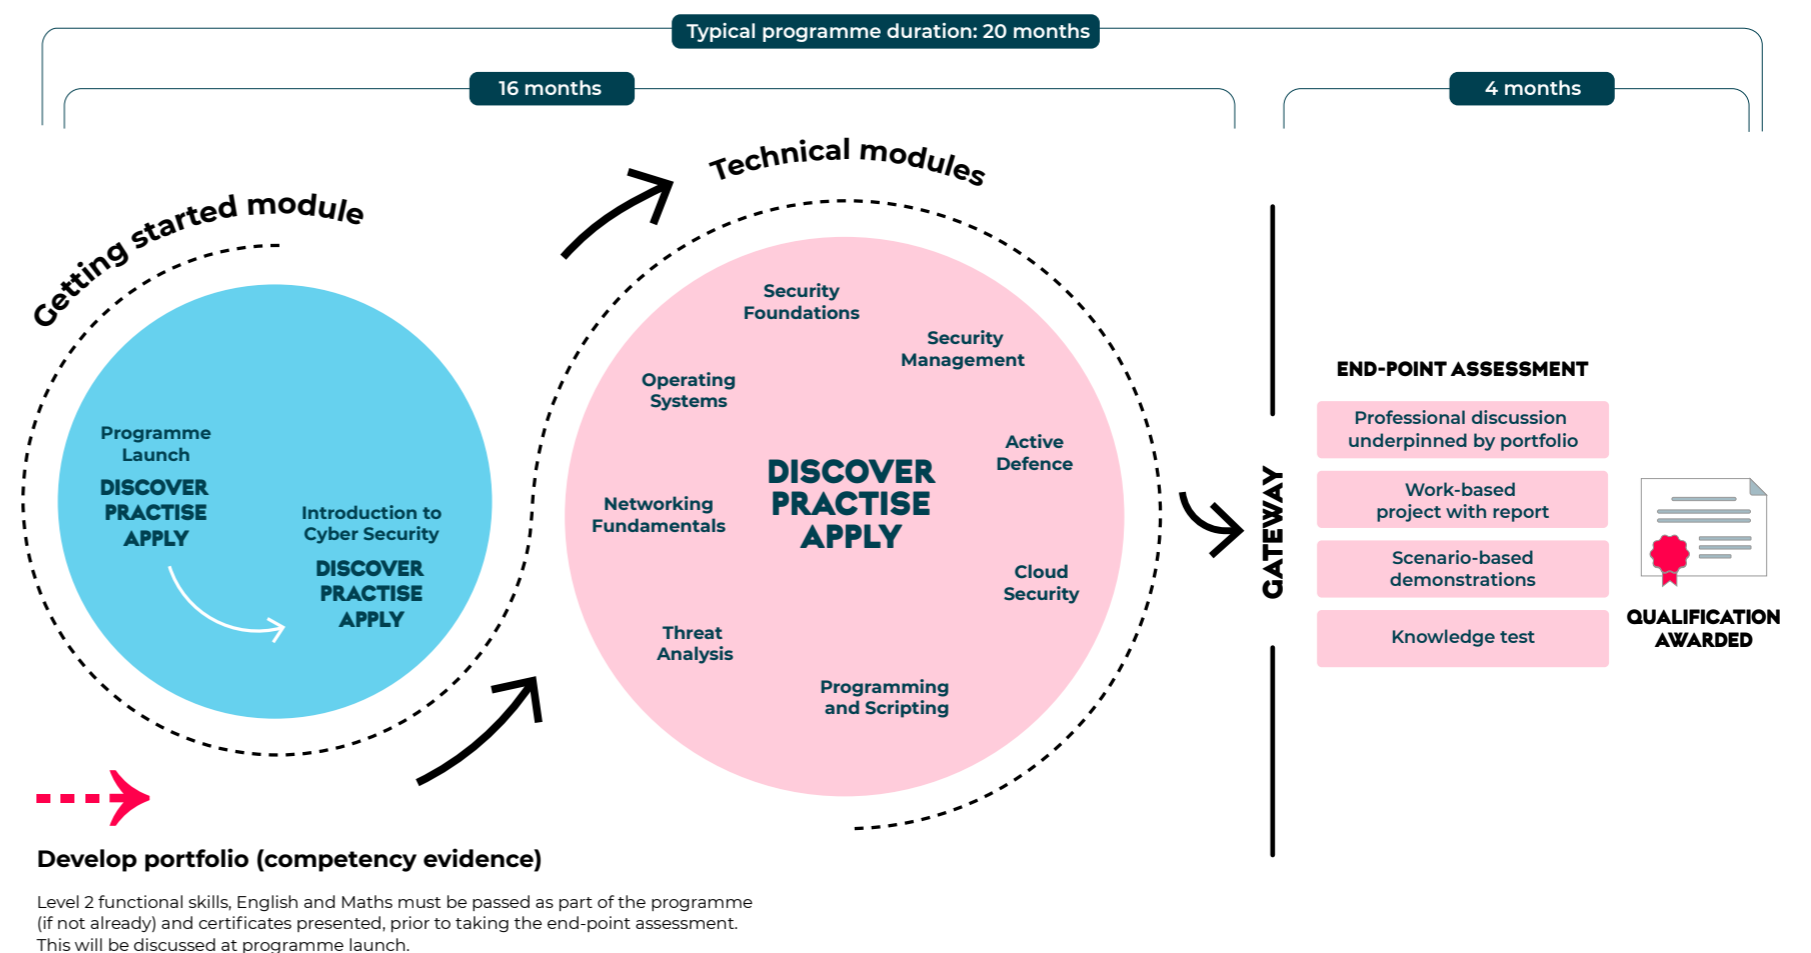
Typical programme duration: 20 months

16 months

4 months

Getting started module

Programme Launch

DISCOVER PRACTISE APPLY

Introduction to Cyber Security

DISCOVER PRACTISE APPLY

Technical modules

Security Foundations

Security Management

Operating Systems

Active Defence

DISCOVER PRACTISE APPLY

Networking Fundamentals

Cloud Security

Threat Analysis

Programming and Scripting

GATEWAY

END-POINT ASSESSMENT

Professional discussion underpinned by portfolio

Work-based project with report

Scenario-based demonstrations

Knowledge test

QUALIFICATION AWARDED

Develop portfolio (competency evidence)

Level 2 functional skills, English and Maths must be passed as part of the programme (if not already) and certificates presented, prior to taking the end-point assessment. This will be discussed at programme launch.